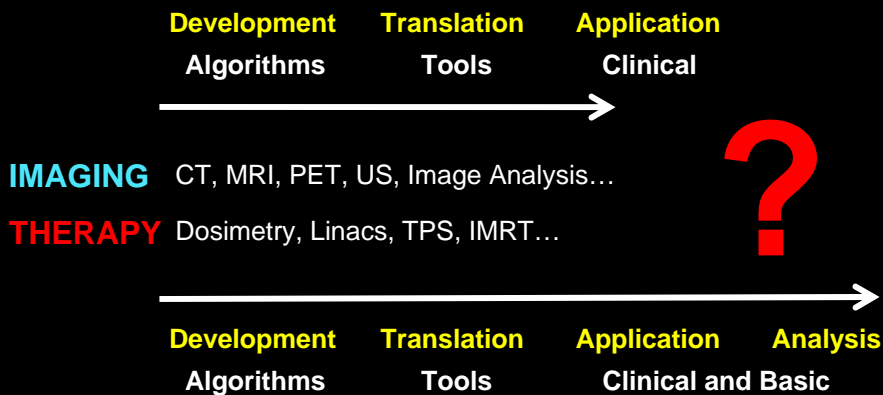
Development Translation Application
Algorithms Tools Clinical

IMAGING CT, MRI, PET, US, Image Analysis…

THERAPY Dosimetry, Linacs, TPS, IMRT…

?

Development Translation Application Analysis
Algorithms Tools Clinical and Basic